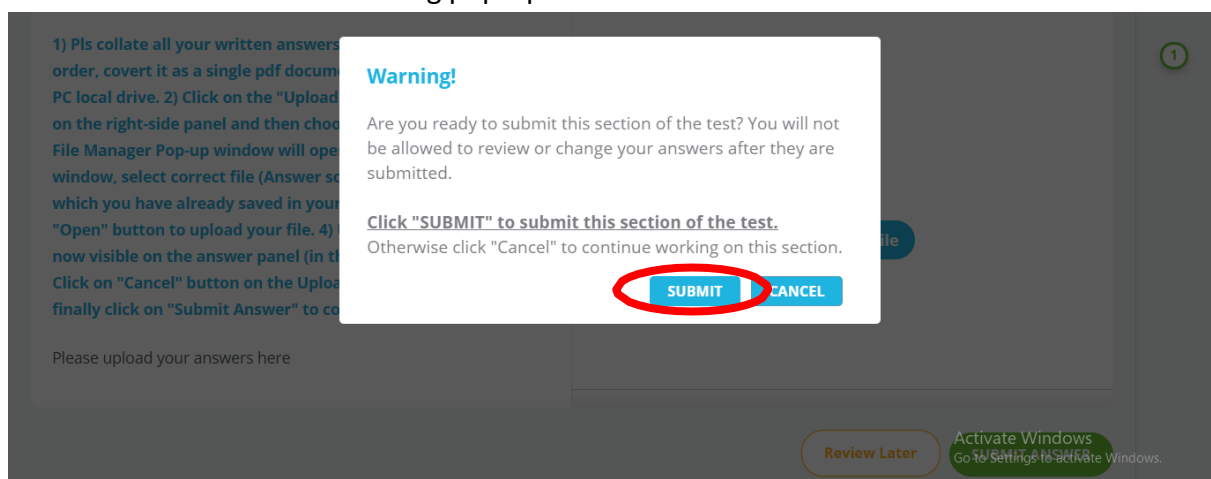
1) Pls collate all your written answers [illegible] order, covert it as a single pdf docum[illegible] PC local drive. 2) Click on the "Upload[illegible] on the right-side panel and then choo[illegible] File Manager Pop-up window will ope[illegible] window, select correct file (Answer sc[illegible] which you have already saved in your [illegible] "Open" button to upload your file. 4) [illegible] now visible on the answer panel (in th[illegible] Click on "Cancel" button on the Uploa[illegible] finally click on "Submit Answer" to co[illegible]

Please upload your answers here

1

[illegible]ile

Warning!

Are you ready to submit this section of the test? You will not be allowed to review or change your answers after they are submitted.

Click "SUBMIT" to submit this section of the test.
Otherwise click "Cancel" to continue working on this section.

SUBMIT CANCEL

Review Later

SUBMIT ANSWER

Activate Windows
Go to Settings to activate Windows.